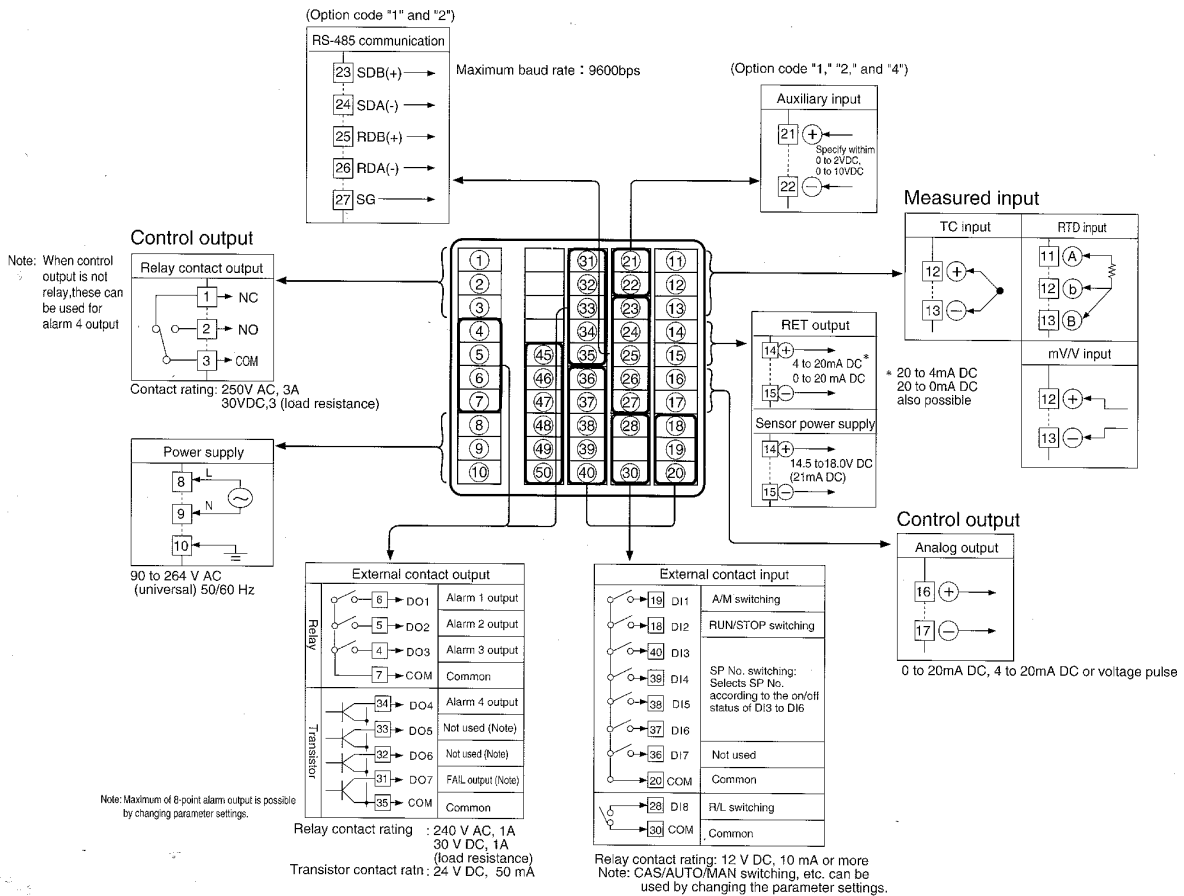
(Option code "1" and "2")

RS-485 communication

23 SDB(+)
24 SDA(-)
25 RDB(+)
26 RDA(-)
27 SG

Maximum baud rate : 9600bps

(Option code "1," "2," and "4")

Auxiliary input

21 +
22 −
Specify within 0 to 2VDC, 0 to 10VDC

Measured input

TC input
12 +
13 −

RTD input
11 A
12 b
13 B

mV/V input
12 +
13 −

Control output

Note: When control output is not relay,these can be used for alarm 4 output

Relay contact output
1 NC
2 NO
3 COM

Contact rating: 250V AC, 3A
30VDC,3 (load resistance)

1 2 3 4 5 6 7 8 9 10
45 46 47 48 49 50
31 32 33 34 35 36 37 38 39 40
21 22 23 24 25 26 27 28 30
11 12 13 14 15 16 17 18 19 20

RET output
14 +
15 −
4 to 20mA DC*
0 to 20 mA DC

* 20 to 4mA DC
20 to 0mA DC
also possible

Sensor power supply
14 +
15 −
14.5 to18.0V DC
(21mA DC)

Power supply
8 L
9 N
10

90 to 264 V AC
(universal) 50/60 Hz

Control output

Analog output
16 +
17 −

0 to 20mA DC, 4 to 20mA DC or voltage pulse

External contact output

| | | |
|---|---|---|
| Relay | 6 DO1 | Alarm 1 output |
| | 5 DO2 | Alarm 2 output |
| | 4 DO3 | Alarm 3 output |
| | 7 COM | Common |
| Transistor | 34 DO4 | Alarm 4 output |
| | 33 DO5 | Not used (Note) |
| | 32 DO6 | Not used (Note) |
| | 31 DO7 | FAIL output (Note) |
| | 35 COM | Common |

Note: Maximum of 8-point alarm output is possible by changing parameter settings.

Relay contact rating : 240 V AC, 1A
30 V DC, 1A
(load resistance)
Transistor contact ratn: 24 V DC, 50 mA

External contact input

| | |
|---|---|
| 19 DI1 | A/M switching |
| 18 DI2 | RUN/STOP switching |
| 40 DI3 | SP No. switching: Selects SP No. according to the on/off status of DI3 to DI6 |
| 39 DI4 | |
| 38 DI5 | |
| 37 DI6 | |
| 36 DI7 | Not used |
| 20 COM | Common |
| 28 DI8 | R/L switching |
| 30 COM | Common |

Relay contact rating: 12 V DC, 10 mA or more
Note: CAS/AUTO/MAN switching, etc. can be used by changing the parameter settings.